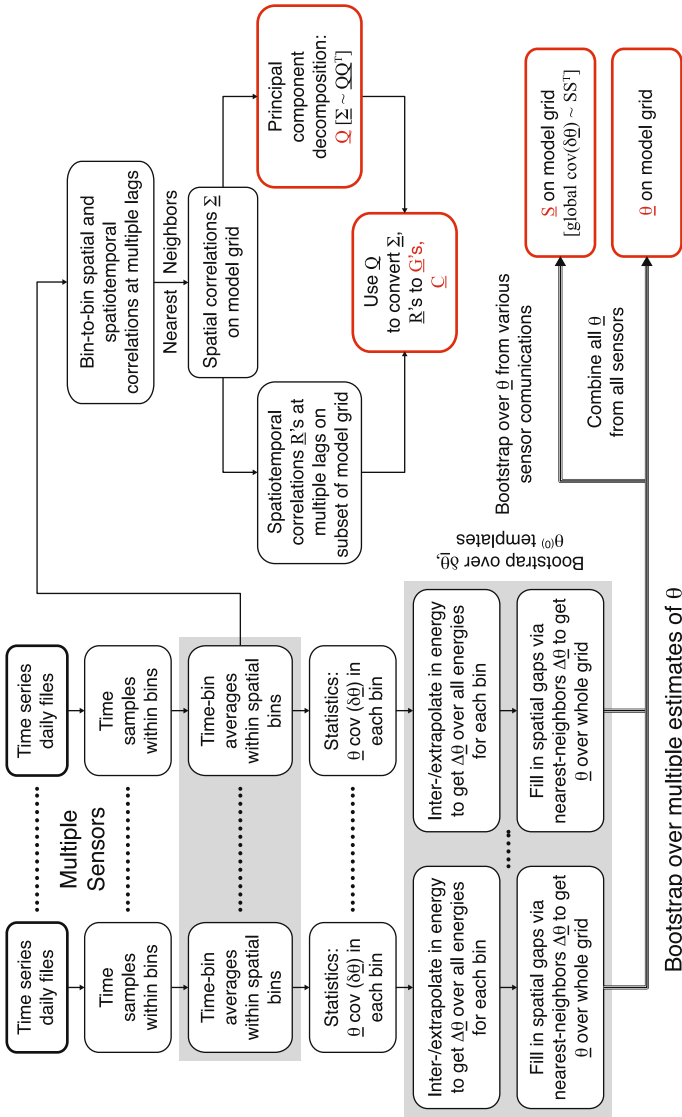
Time series daily files

Multiple Sensors

Time series daily files

Time samples within bins

Time samples within bins

Time-bin averages within spatial bins

Time-bin averages within spatial bins

Statistics: $\underline{\theta}$ cov $(\delta\underline{\theta})$ in each bin

Statistics: $\underline{\theta}$ cov $(\delta\underline{\theta})$ in each bin

Inter-/extrapolate in energy to get $\Delta\underline{\theta}$ over all energies for each bin

Inter-/extrapolate in energy to get $\Delta\underline{\theta}$ over all energies for each bin

Fill in spatial gaps via nearest-neighbors $\Delta\underline{\theta}$ to get $\underline{\theta}$ over whole grid

Fill in spatial gaps via nearest-neighbors $\Delta\underline{\theta}$ to get $\underline{\theta}$ over whole grid

Bootstrap over multiple estimates of $\theta$

Bin-to-bin spatial and spatiotemporal correlations at multiple lags

Nearest Neighbors

Spatiotemporal correlations $\underline{R}$'s at multiple lags on subset of model grid

Spatial correlations $\underline{\Sigma}$ on model grid

Principal component decomposition: $\underline{Q}$ $[\underline{\Sigma} \sim \underline{QQ}^T]$

Use $\underline{Q}$ to convert $\underline{\Sigma}$, $\underline{R}$'s to $\underline{G}$'s, $\underline{C}$

Bootstrap over $\delta\underline{\theta}$, $\underline{\theta}^{(0)}$ templates

Bootstrap over $\underline{\theta}$ from various sensor comunications

Combine all $\underline{\theta}$ from all sensors

$\underline{S}$ on model grid [global cov$(\delta\underline{\theta}) \sim \underline{SS}^T$]

$\underline{\theta}$ on model grid